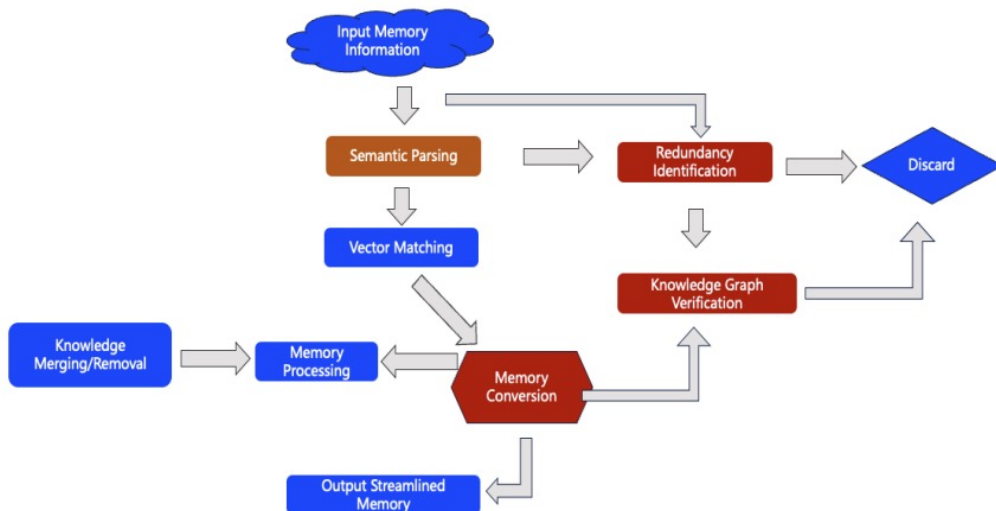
Input Memory Information

Semantic Parsing

Redundancy Identification

Discard

Vector Matching

Knowledge Graph Verification

Knowledge Merging/Removal

Memory Processing

Memory Conversion

Output Streamlined Memory